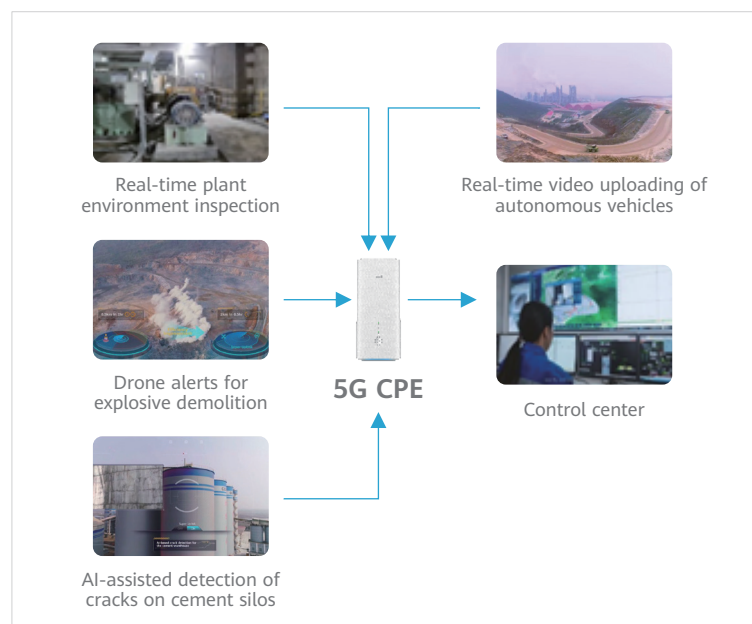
Real-time plant environment inspection

Real-time video uploading of autonomous vehicles

Drone alerts for explosive demolition

5G CPE

Control center

AI-assisted detection of cracks on cement silos